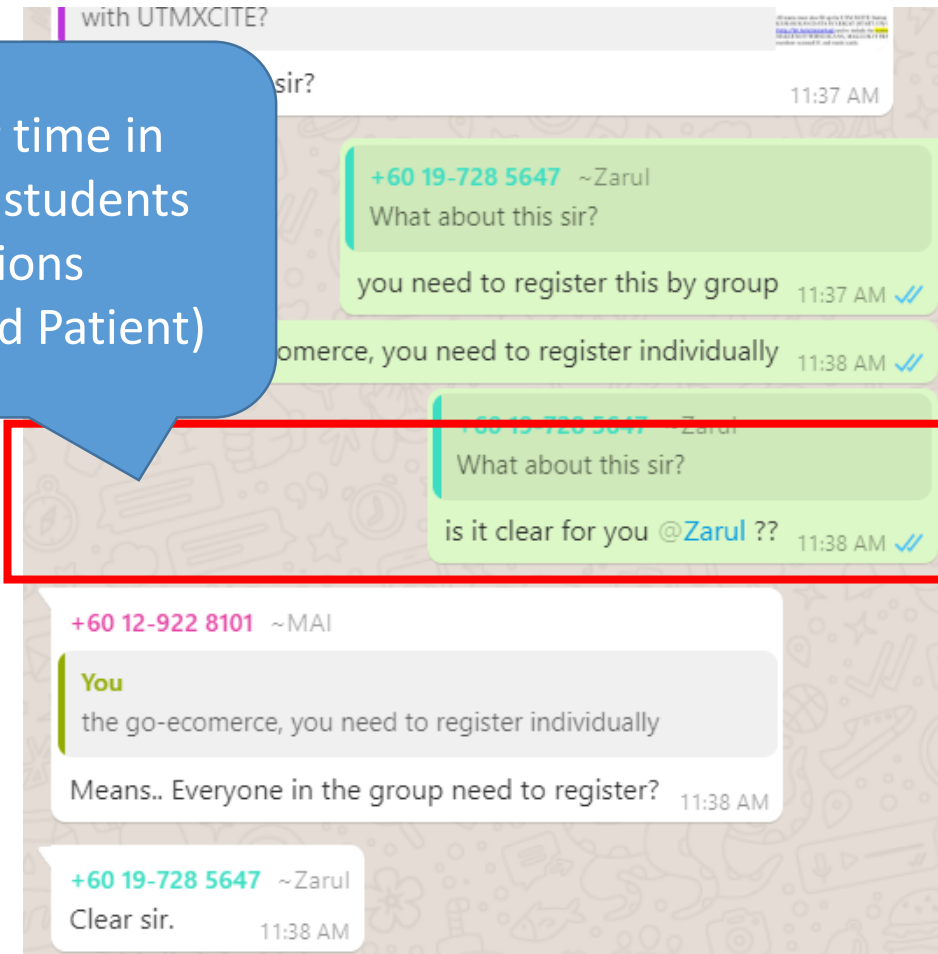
with UTMXCITE?

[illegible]

sir?

11:37 AM

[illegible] time in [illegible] students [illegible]ions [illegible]d Patient)

+60 19-728 5647 ~Zarul
What about this sir?

you need to register this by group 11:37 AM

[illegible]omerce, you need to register individually 11:38 AM

+60 19-728 5647 ~Zarul
What about this sir?

is it clear for you @Zarul ?? 11:38 AM

+60 12-922 8101 ~MAI

You
the go-ecomerce, you need to register individually

Means.. Everyone in the group need to register? 11:38 AM

+60 19-728 5647 ~Zarul
Clear sir. 11:38 AM